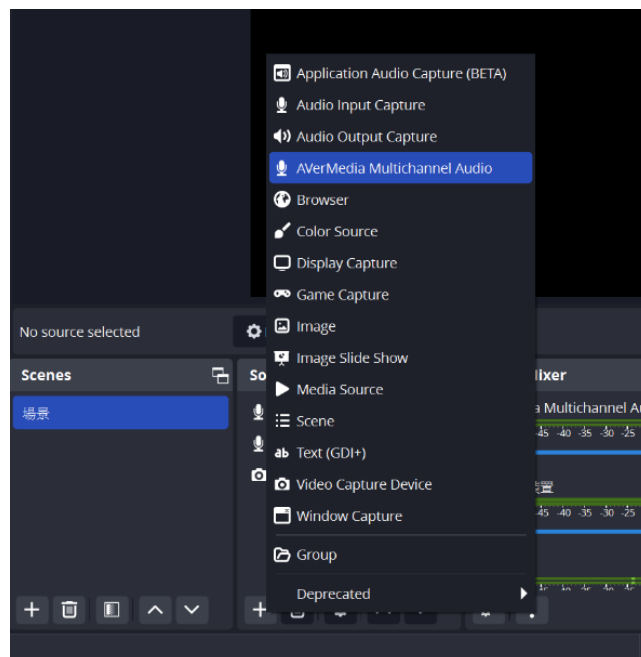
Application Audio Capture (BETA)
Audio Input Capture
Audio Output Capture
AVerMedia Multichannel Audio
Browser
Color Source
Display Capture
Game Capture
Image
Image Slide Show
Media Source
Scene
Text (GDI+)
Video Capture Device
Window Capture
Group
Deprecated

No source selected

Scenes
場景

So

lixer
a Multichannel Au
-45 -40 -35 -30 -25
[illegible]置
-45 -40 -35 -30 -25